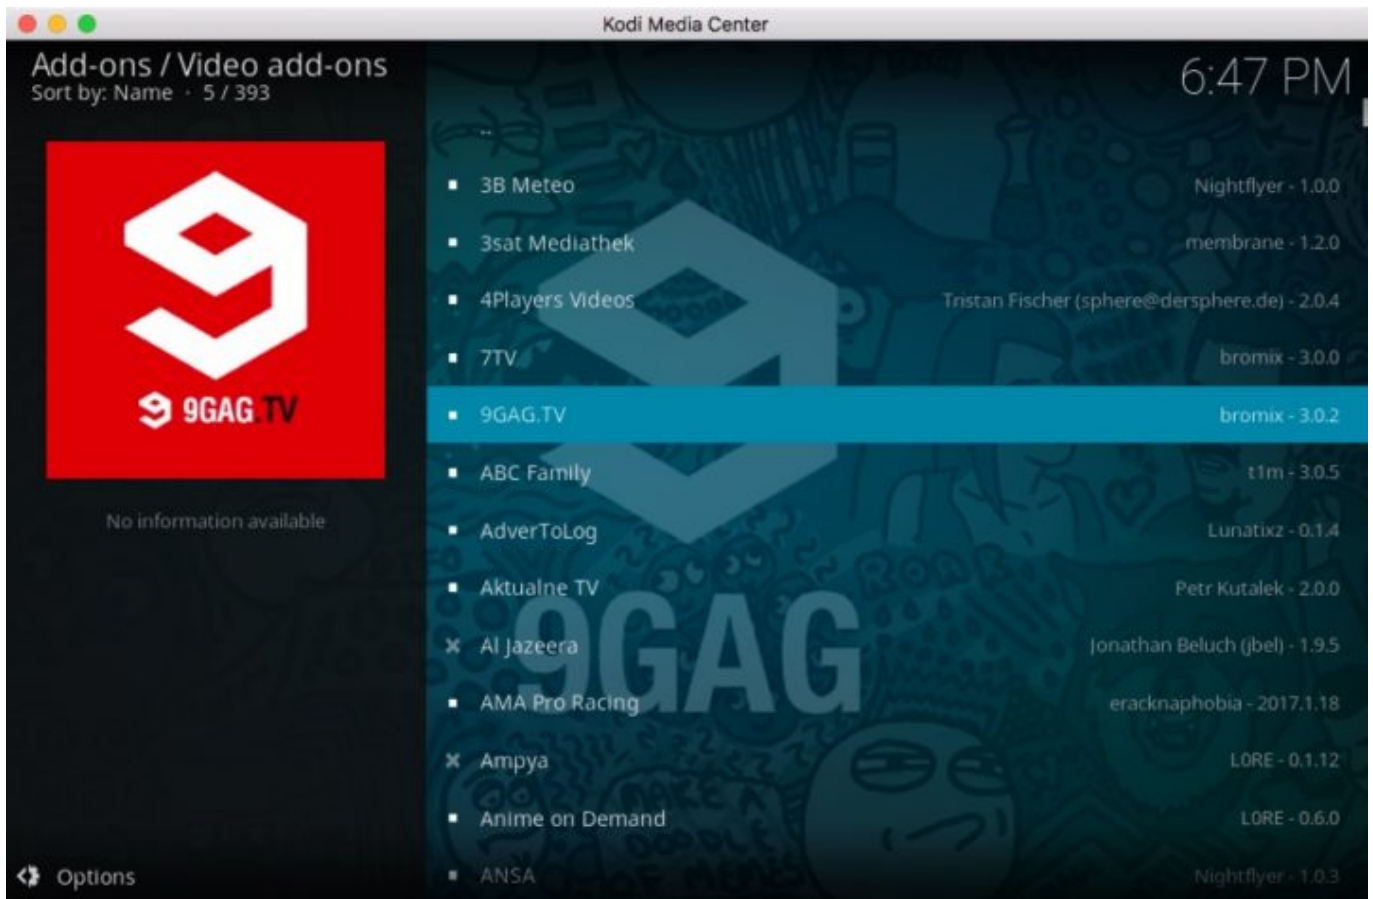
Kodi Media Center

Add-ons / Video add-ons
Sort by: Name · 5 / 393

6:47 PM

9GAG.TV

No information available

..

3B Meteo Nightflyer - 1.0.0

3sat Mediathek membrane - 1.2.0

4Players Videos Tristan Fischer (sphere@dersphere.de) - 2.0.4

7TV bromix - 3.0.0

9GAG.TV bromix - 3.0.2

ABC Family t1m - 3.0.5

AdverToLog Lunatixz - 0.1.4

Aktualne TV Petr Kutalek - 2.0.0

Al Jazeera Jonathan Beluch (jbel) - 1.9.5

AMA Pro Racing eracknaphobia - 2017.1.18

Ampya LORE - 0.1.12

Anime on Demand LORE - 0.6.0

ANSA Nightflyer - 1.0.3

9GAG

Options